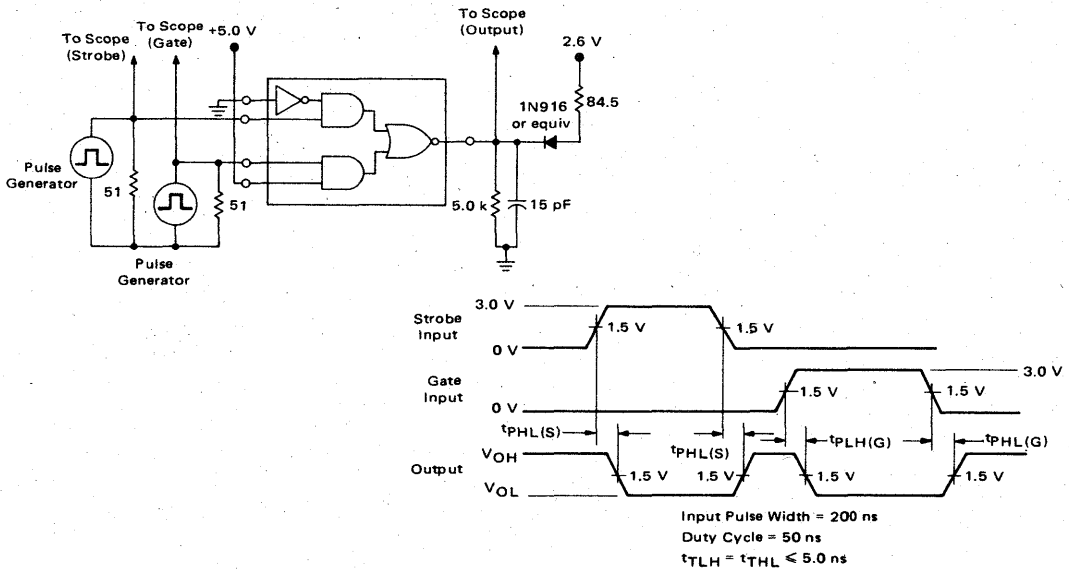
To Scope (Strobe)
To Scope (Gate)
+5.0 V
To Scope (Output)
2.6 V
1N916 or equiv
84.5
Pulse Generator
51
51
5.0 k
15 pF
Pulse Generator

3.0 V
Strobe Input
1.5 V
1.5 V
0 V
Gate Input
3.0 V
1.5 V
1.5 V
0 V
$t_{PHL(S)}$
$t_{PHL(S)}$
$t_{PLH(G)}$
$t_{PHL(G)}$
Output
$V_{OH}$
$V_{OL}$
1.5 V
1.5 V
1.5 V
1.5 V

Input Pulse Width = 200 ns
Duty Cycle = 50 ns
$t_{TLH} = t_{THL} \leq 5.0$ ns